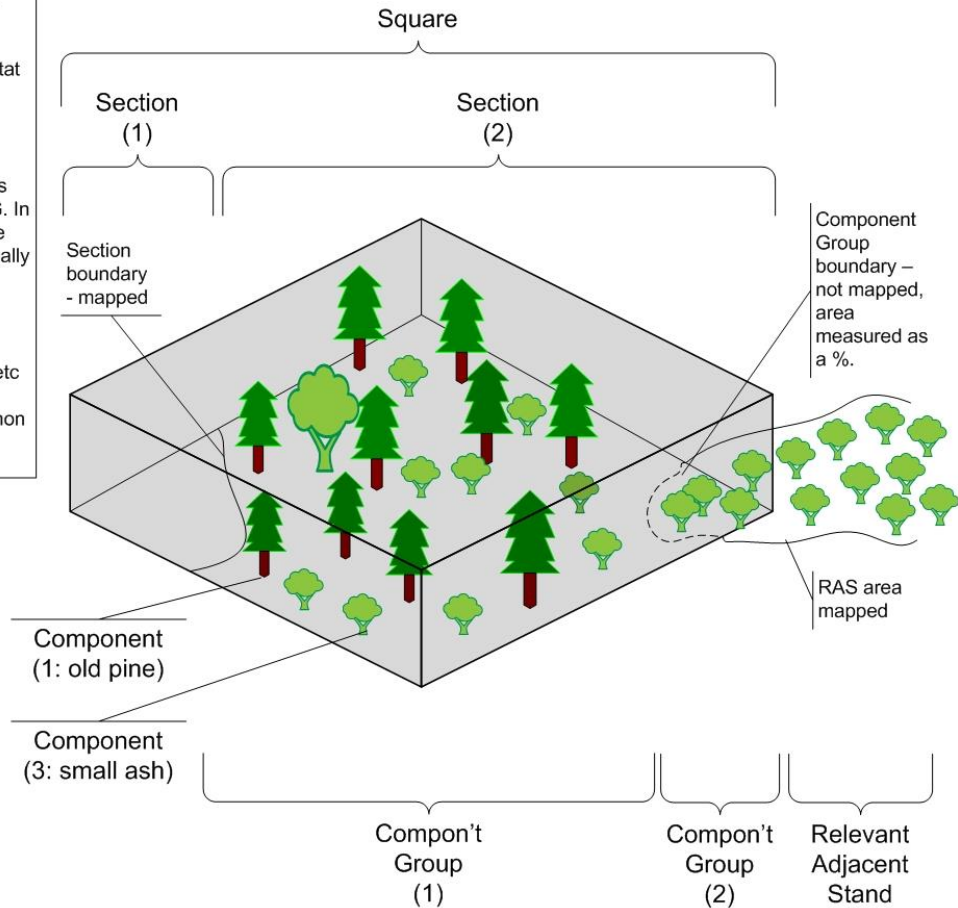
tat

s
. In
e
ally

etc

non

Square

Section
(1)

Section
(2)

Section boundary - mapped

Component Group boundary – not mapped, area measured as a %.

RAS area mapped

Component
(1: old pine)

Component
(3: small ash)

Compon't Group
(1)

Compon't Group
(2)

Relevant Adjacent Stand